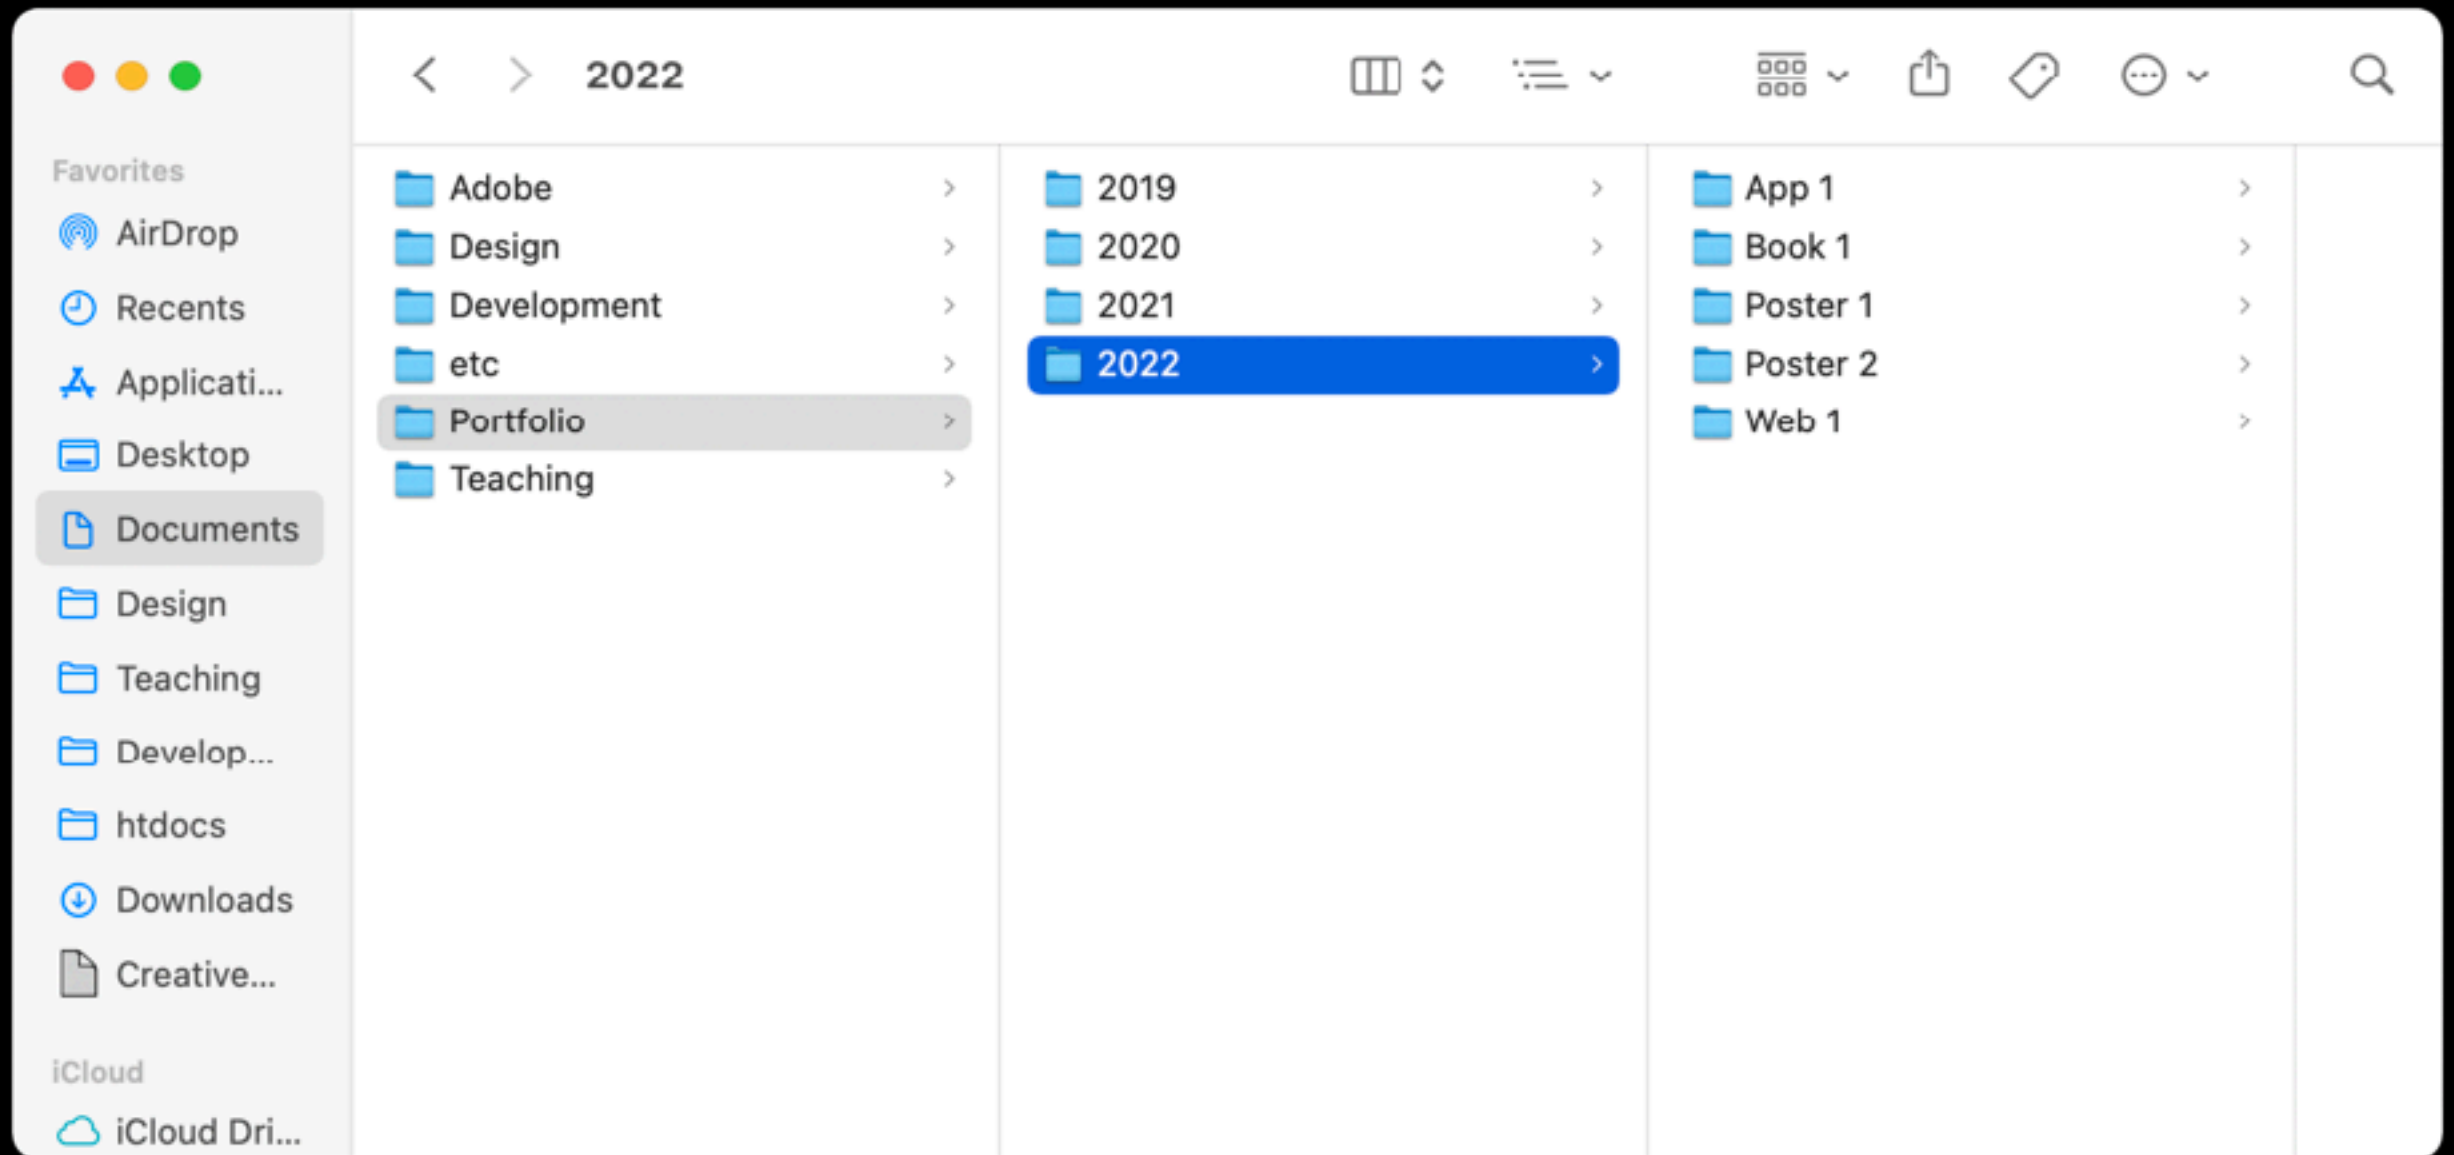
2022

Favorites
AirDrop
Recents
Applicati...
Desktop
Documents
Design
Teaching
Develop...
htdocs
Downloads
Creative...

iCloud
iCloud Dri...

Adobe
Design
Development
etc
Portfolio
Teaching

2019
2020
2021
2022

App 1
Book 1
Poster 1
Poster 2
Web 1